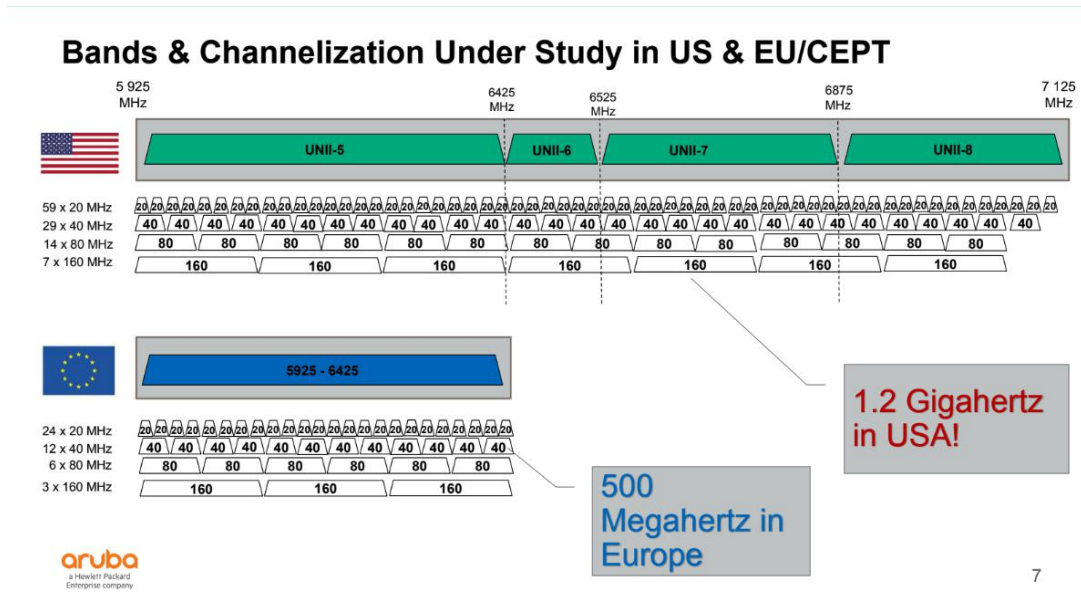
Bands & Channelization Under Study in US & EU/CEPT

5 925 MHz

6425 MHz

6525 MHz

6875 MHz

7 125 MHz

UNII-5

UNII-6

UNII-7

UNII-8

59 x 20 MHz

29 x 40 MHz

14 x 80 MHz

7 x 160 MHz

1.2 Gigahertz in USA!

5925 - 6425

24 x 20 MHz

12 x 40 MHz

6 x 80 MHz

3 x 160 MHz

500 Megahertz in Europe

aruba
a Hewlett Packard Enterprise company

7